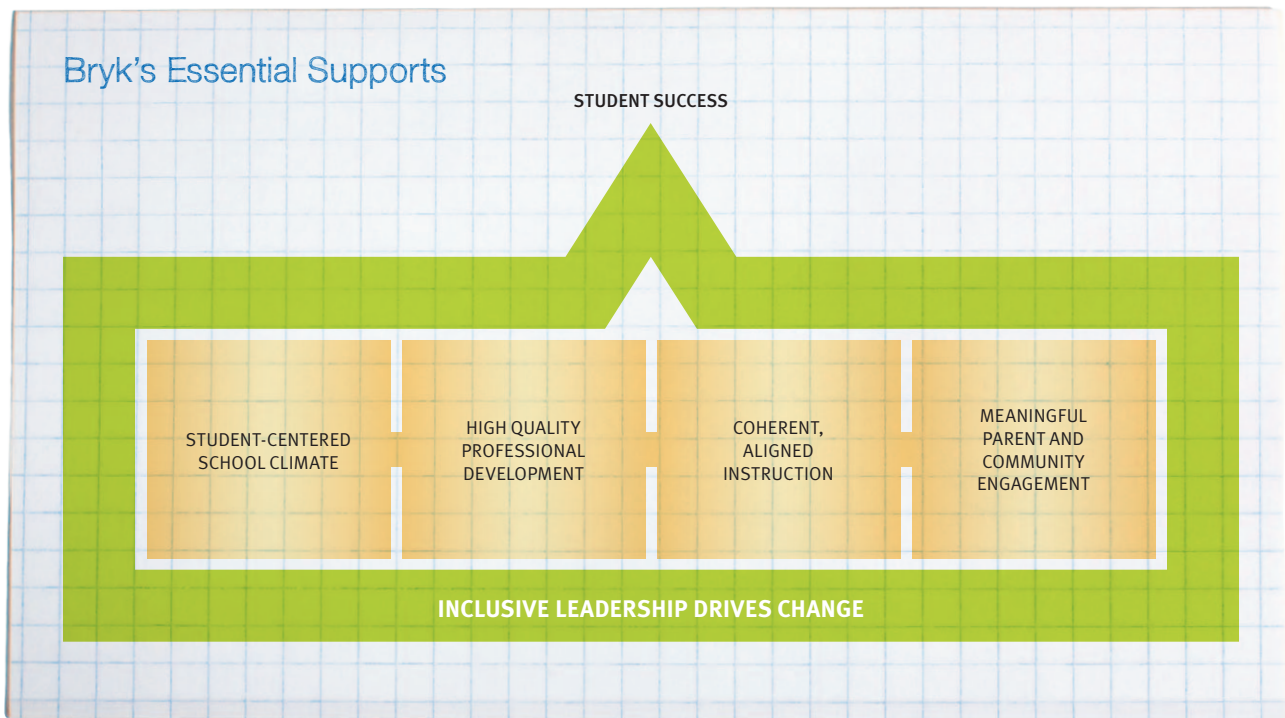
Bryk's Essential Supports

STUDENT SUCCESS

STUDENT-CENTERED SCHOOL CLIMATE

HIGH QUALITY PROFESSIONAL DEVELOPMENT

COHERENT, ALIGNED INSTRUCTION

MEANINGFUL PARENT AND COMMUNITY ENGAGEMENT

INCLUSIVE LEADERSHIP DRIVES CHANGE